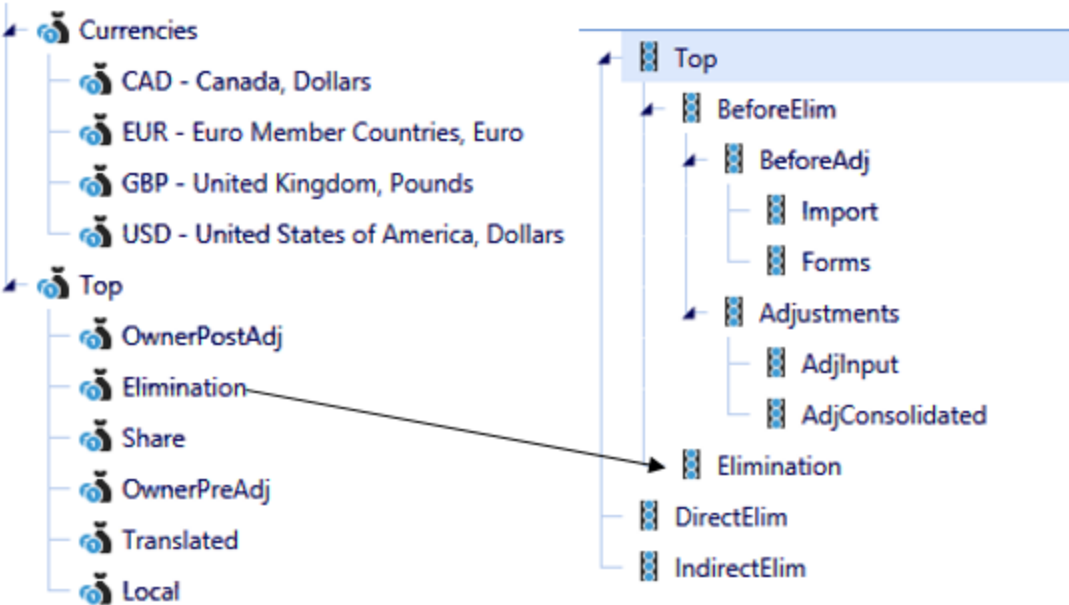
Currencies
CAD - Canada, Dollars
EUR - Euro Member Countries, Euro
GBP - United Kingdom, Pounds
USD - United States of America, Dollars
Top
OwnerPostAdj
Elimination
Share
OwnerPreAdj
Translated
Local

Top
BeforeElim
BeforeAdj
Import
Forms
Adjustments
AdjInput
AdjConsolidated
Elimination
DirectElim
IndirectElim